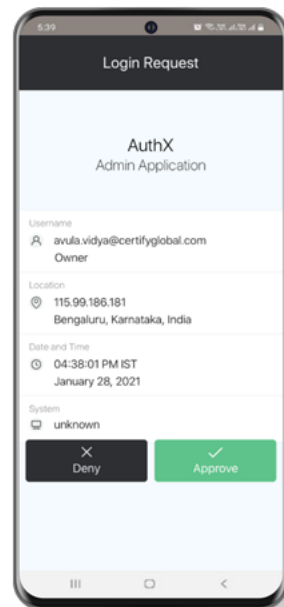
5:39

Login Request

AuthX
Admin Application

Username
avula.vidya@certifyglobal.com
Owner

Location
115.99.186.181
Bengaluru, Karnataka, India

Date and Time
04:38:01 PM IST
January 28, 2021

System
unknown

Deny

Approve